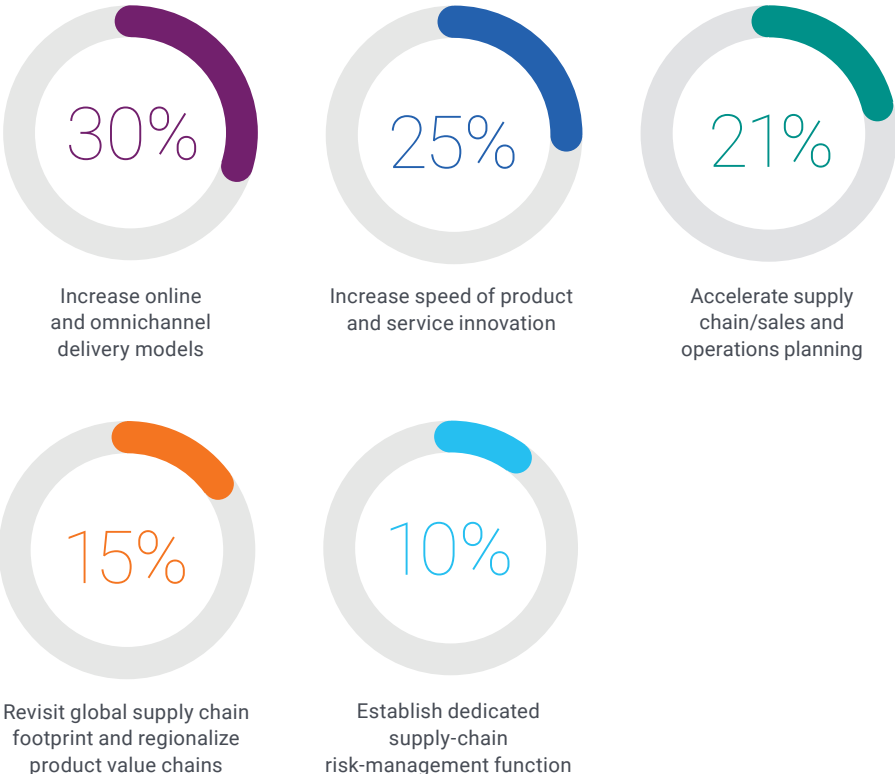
30%

Increase online and omnichannel delivery models

25%

Increase speed of product and service innovation

21%

Accelerate supply chain/sales and operations planning

15%

Revisit global supply chain footprint and regionalize product value chains

10%

Establish dedicated supply-chain risk-management function